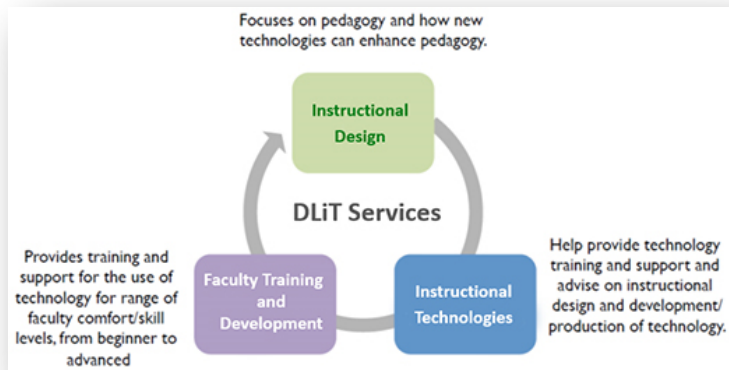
Focuses on pedagogy and how new technologies can enhance pedagogy.

Instructional Design

DLiT Services

Provides training and support for the use of technology for range of faculty comfort/skill levels, from beginner to advanced

Faculty Training and Development

Instructional Technologies

Help provide technology training and support and advise on instructional design and development/ production of technology.